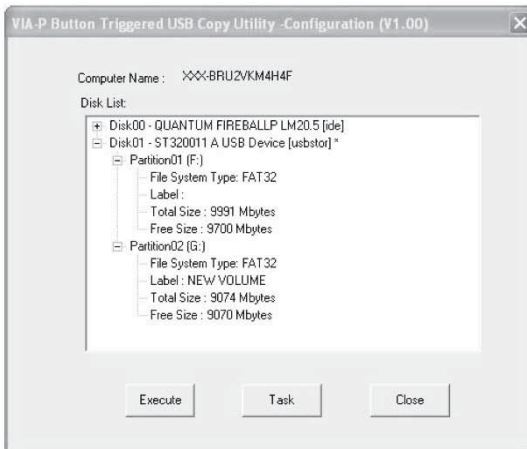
VIA-P Button Triggered USB Copy Utility -Configuration (V1.00)

Computer Name : XXX-BRU2VKM4H4F

Disk List:

Disk00 - QUANTUM FIREBALLP LM20.5 [ide]
Disk01 - ST320011 A USB Device [usbstor] *
Partition01 (F:)
File System Type: FAT32
Label :
Total Size : 9991 Mbytes
Free Size : 9700 Mbytes
Partition02 (G:)
File System Type: FAT32
Label : NEW VOLUME
Total Size : 9074 Mbytes
Free Size : 9070 Mbytes

Execute
Task
Close